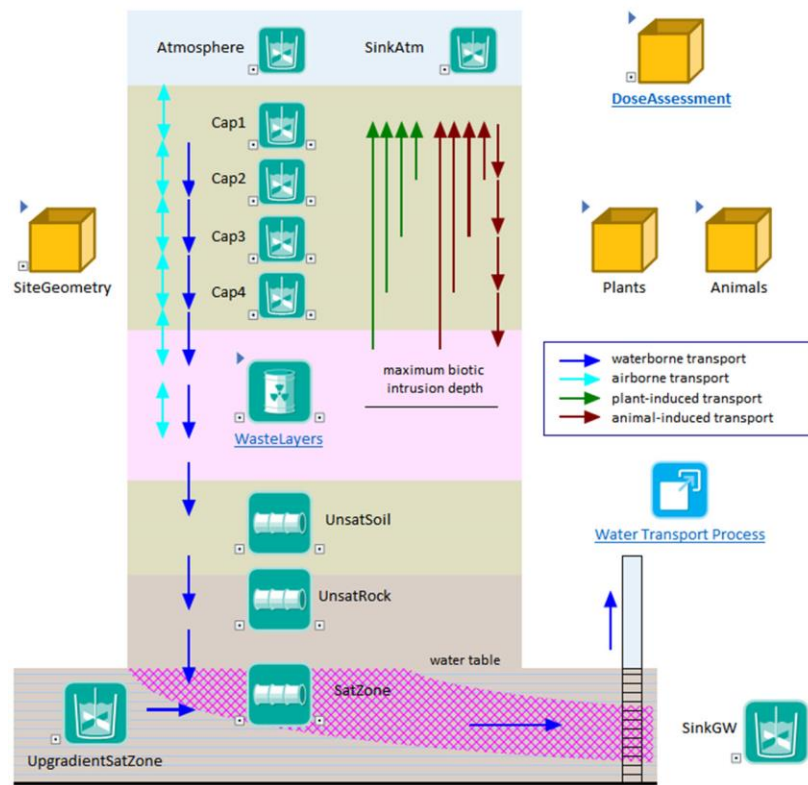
Atmosphere

SinkAtm

DoseAssessment

Cap1

Cap2

Cap3

Cap4

SiteGeometry

Plants

Animals

maximum biotic intrusion depth

waterborne transport
airborne transport
plant-induced transport
animal-induced transport

WasteLayers

UnsatSoil

Water Transport Process

UnsatRock

water table

SatZone

UpgradientSatZone

SinkGW